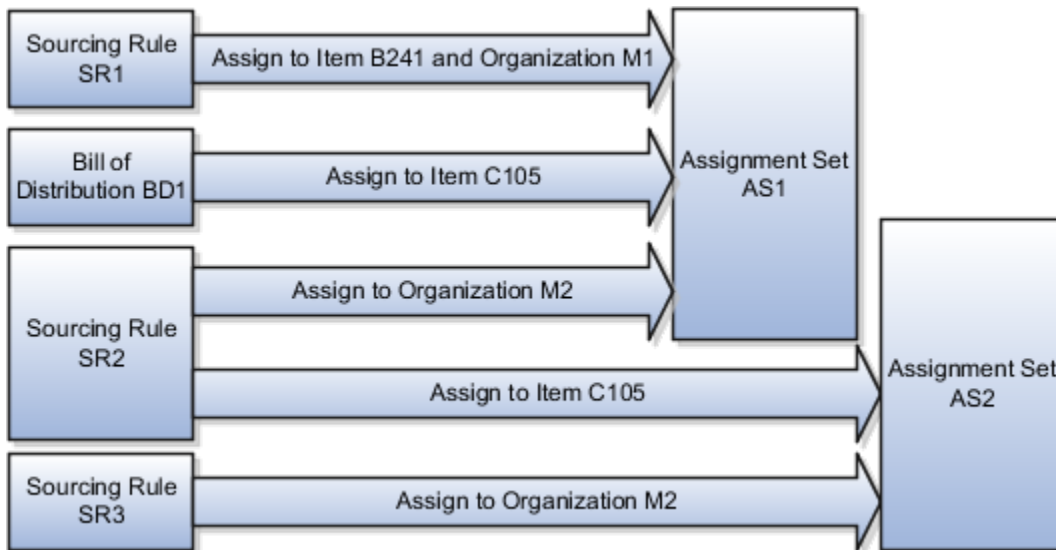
Sourcing Rule SR1

Assign to Item B241 and Organization M1

Bill of Distribution BD1

Assign to Item C105

Assignment Set AS1

Sourcing Rule SR2

Assign to Organization M2

Assign to Item C105

Assignment Set AS2

Sourcing Rule SR3

Assign to Organization M2